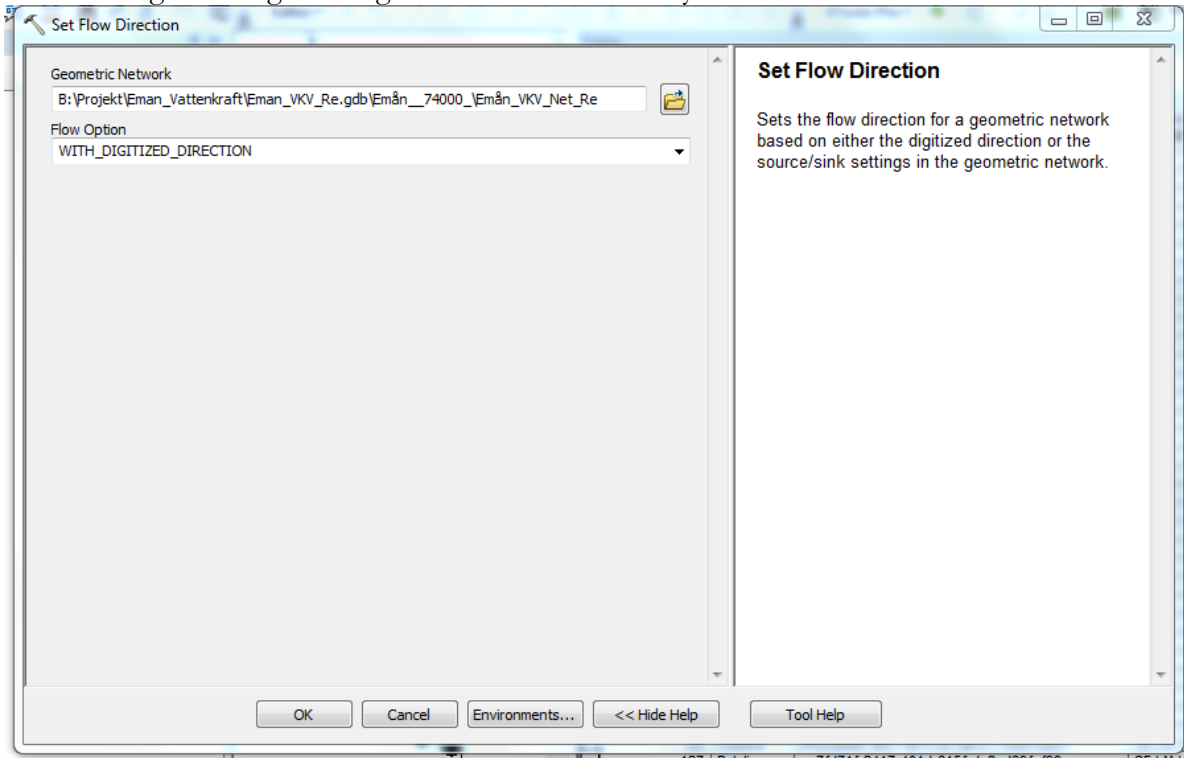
Set Flow Direction

Geometric Network
B:\Projekt\Eman_Vattenkraft\Eman_VKV_Re.gdb\Emån__74000_\Emån_VKV_Net_Re

Flow Option
WITH_DIGITIZED_DIRECTION

Set Flow Direction

Sets the flow direction for a geometric network based on either the digitized direction or the source/sink settings in the geometric network.

OK Cancel Environments... << Hide Help Tool Help